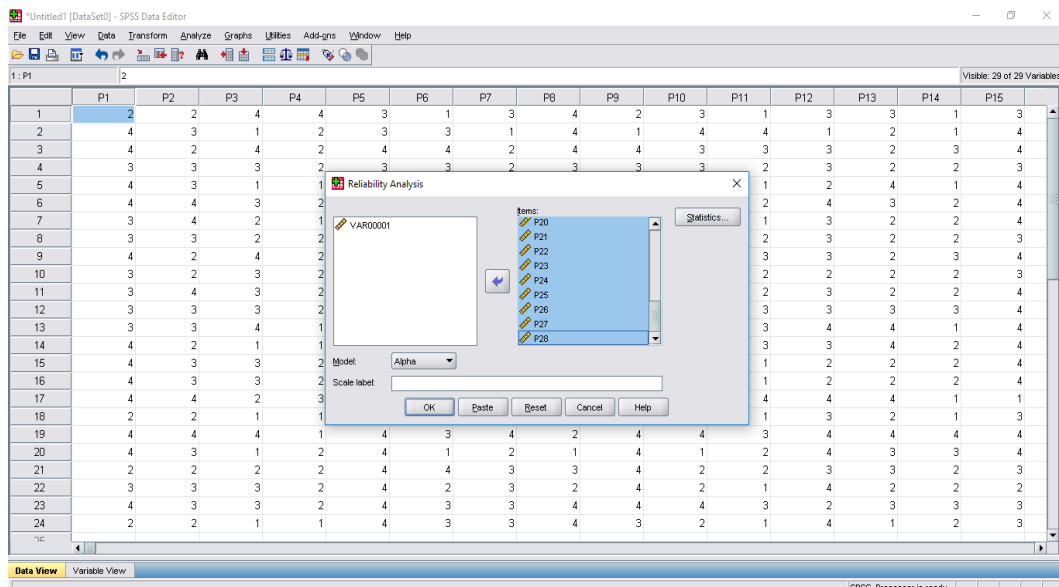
*Untitled1 [DataSet0] - SPSS Data Editor

File Edit View Data Transform Analyze Graphs Utilities Add-ons Window Help

1 : P1 2

Visible: 29 of 29 Variables

| | P1 | P2 | P3 | P4 | P5 | P6 | P7 | P8 | P9 | P10 | P11 | P12 | P13 | P14 | P15 |
|---|---|---|---|---|---|---|---|---|---|---|---|---|---|---|---|
| 1 | 2 | 2 | 4 | 4 | 3 | 1 | 3 | 4 | 2 | 3 | 1 | 3 | 3 | 1 | 3 |
| 2 | 4 | 3 | 1 | 2 | 3 | 3 | 1 | 4 | 1 | 4 | 4 | 1 | 2 | 1 | 4 |
| 3 | 4 | 2 | 4 | 2 | 4 | 4 | 2 | 4 | 4 | 3 | 3 | 3 | 2 | 3 | 4 |
| 4 | 3 | 3 | 3 | 2 | 3 | 3 | 2 | 3 | 3 | 3 | 2 | 3 | 2 | 2 | 3 |
| 5 | 4 | 3 | 1 | 1 | | | | | | | 1 | 2 | 4 | 1 | 4 |
| 6 | 4 | 4 | 3 | 2 | | | | | | | 2 | 4 | 3 | 2 | 4 |
| 7 | 3 | 4 | 2 | 1 | | | | | | | 1 | 3 | 2 | 2 | 4 |
| 8 | 3 | 3 | 2 | 2 | | | | | | | 2 | 3 | 2 | 2 | 3 |
| 9 | 4 | 2 | 4 | 2 | | | | | | | 3 | 3 | 2 | 3 | 4 |
| 10 | 3 | 2 | 3 | 2 | | | | | | | 2 | 2 | 2 | 2 | 3 |
| 11 | 3 | 4 | 3 | 2 | | | | | | | 2 | 3 | 2 | 2 | 4 |
| 12 | 3 | 3 | 3 | 2 | | | | | | | 3 | 3 | 3 | 3 | 4 |
| 13 | 3 | 3 | 4 | 1 | | | | | | | 3 | 4 | 4 | 1 | 4 |
| 14 | 4 | 2 | 1 | 1 | | | | | | | 3 | 3 | 4 | 2 | 4 |
| 15 | 4 | 3 | 3 | 2 | | | | | | | 1 | 2 | 2 | 2 | 4 |
| 16 | 4 | 3 | 3 | 2 | | | | | | | 1 | 2 | 2 | 2 | 4 |
| 17 | 4 | 4 | 2 | 3 | | | | | | | 4 | 4 | 4 | 1 | 1 |
| 18 | 2 | 2 | 1 | 1 | | | | | | | 1 | 3 | 2 | 1 | 3 |
| 19 | 4 | 4 | 4 | 1 | 4 | 3 | 4 | 2 | 4 | 4 | 3 | 4 | 4 | 4 | 4 |
| 20 | 4 | 3 | 1 | 2 | 4 | 1 | 2 | 1 | 4 | 1 | 2 | 4 | 3 | 3 | 4 |
| 21 | 2 | 2 | 2 | 2 | 4 | 4 | 3 | 3 | 4 | 2 | 2 | 3 | 3 | 2 | 3 |
| 22 | 3 | 3 | 3 | 2 | 4 | 2 | 3 | 2 | 4 | 2 | 1 | 4 | 2 | 2 | 2 |
| 23 | 4 | 3 | 3 | 2 | 4 | 3 | 3 | 4 | 4 | 4 | 3 | 2 | 3 | 3 | 3 |
| 24 | 2 | 2 | 1 | 1 | 4 | 3 | 3 | 4 | 3 | 2 | 1 | 4 | 1 | 2 | 3 |

Reliability Analysis
VAR00001
Items:
P20
P21
P22
P23
P24
P25
P26
P27
P28
Statistics...
Model: Alpha
Scale label:
OK Paste Reset Cancel Help

Data View Variable View

SPSS Processor is ready